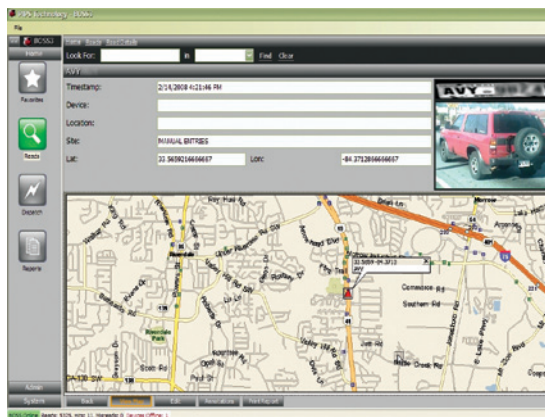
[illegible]
File
BOSS
Home
Look For: in Find Clear
AVY
Favorites
Reads
Dispatch
Reports
Timestamp: 2/14/2008 4:21:46 PM
Device:
Location:
Site: MANUAL ENTRIES
Lat: 33.5659216666667 Lon: -84.3712816666667
AVY
33.5659 -84.3712
AVY
Admin
System
Back
Edit
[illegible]
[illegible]
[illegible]